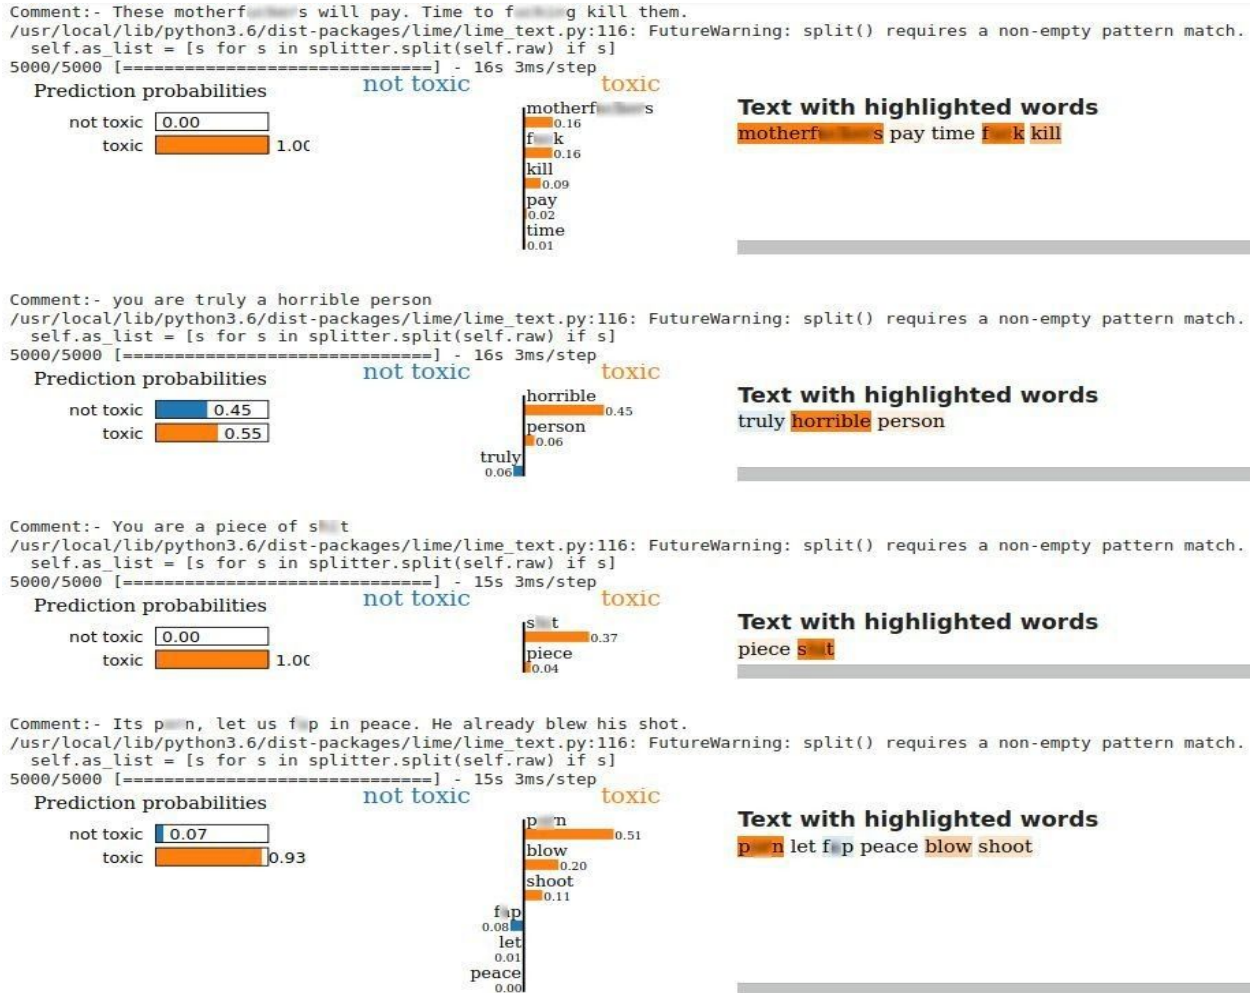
Comment:- These motherf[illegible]s will pay. Time to f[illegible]g kill them.
/usr/local/lib/python3.6/dist-packages/lime/lime_text.py:116: FutureWarning: split() requires a non-empty pattern match.
self.as_list = [s for s in splitter.split(self.raw) if s]
5000/5000 [==============================] - 16s 3ms/step

Prediction probabilities

not toxic 0.00
toxic 1.00

not toxic toxic

motherf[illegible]s 0.16
f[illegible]k 0.16
kill 0.09
pay 0.02
time 0.01

Text with highlighted words
motherf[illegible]s pay time f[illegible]k kill

Comment:- you are truly a horrible person
/usr/local/lib/python3.6/dist-packages/lime/lime_text.py:116: FutureWarning: split() requires a non-empty pattern match.
self.as_list = [s for s in splitter.split(self.raw) if s]
5000/5000 [==============================] - 16s 3ms/step

Prediction probabilities

not toxic 0.45
toxic 0.55

not toxic toxic

horrible 0.45
person 0.06
truly 0.06

Text with highlighted words
truly horrible person

Comment:- You are a piece of s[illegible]t
/usr/local/lib/python3.6/dist-packages/lime/lime_text.py:116: FutureWarning: split() requires a non-empty pattern match.
self.as_list = [s for s in splitter.split(self.raw) if s]
5000/5000 [==============================] - 15s 3ms/step

Prediction probabilities

not toxic 0.00
toxic 1.00

not toxic toxic

s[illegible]t 0.37
piece 0.04

Text with highlighted words
piece s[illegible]t

Comment:- Its p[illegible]n, let us f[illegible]p in peace. He already blew his shot.
/usr/local/lib/python3.6/dist-packages/lime/lime_text.py:116: FutureWarning: split() requires a non-empty pattern match.
self.as_list = [s for s in splitter.split(self.raw) if s]
5000/5000 [==============================] - 15s 3ms/step

Prediction probabilities

not toxic 0.07
toxic 0.93

not toxic toxic

p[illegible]n 0.51
blow 0.20
shoot 0.11
f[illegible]p 0.08
let 0.01
peace 0.00

Text with highlighted words
p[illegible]n let f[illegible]p peace blow shoot